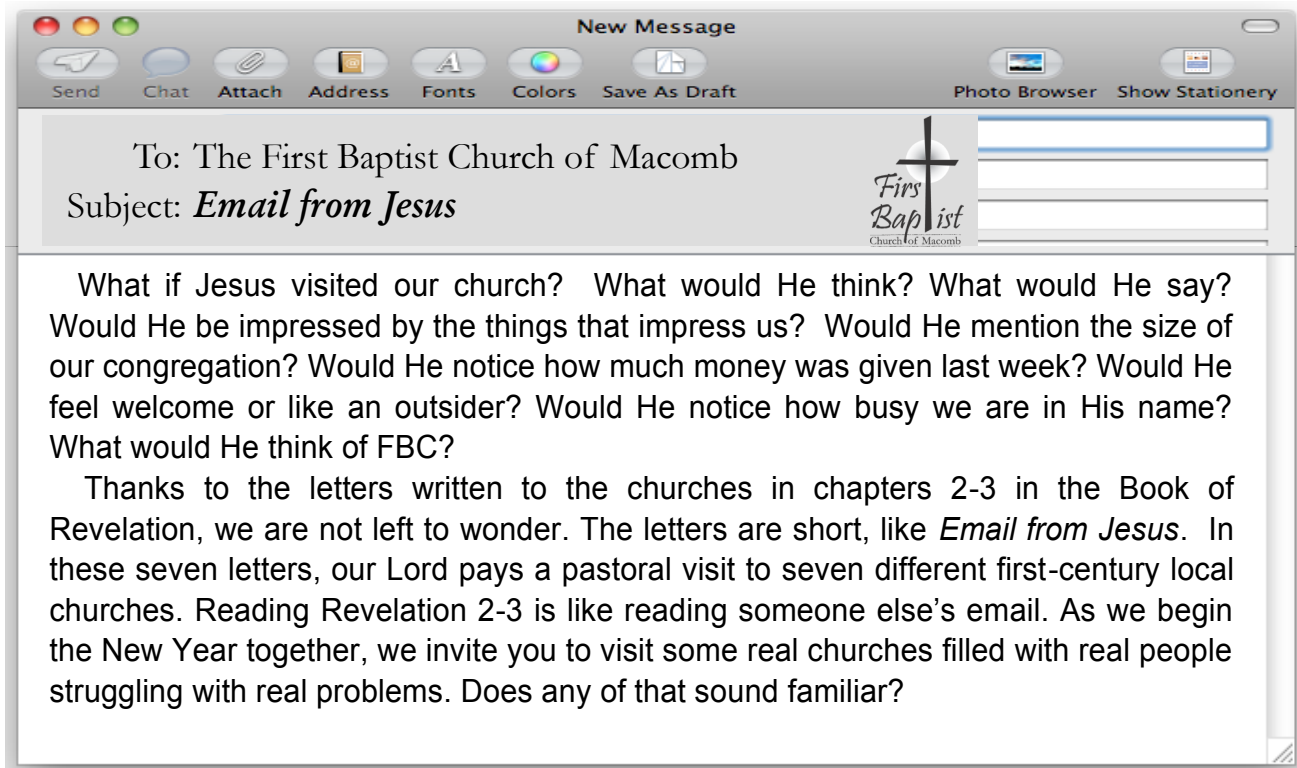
New Message

Send Chat Attach Address Fonts Colors Save As Draft Photo Browser Show Stationery

To: The First Baptist Church of Macomb
Subject: *Email from Jesus*

First Baptist Church of Macomb

What if Jesus visited our church? What would He think? What would He say? Would He be impressed by the things that impress us? Would He mention the size of our congregation? Would He notice how much money was given last week? Would He feel welcome or like an outsider? Would He notice how busy we are in His name? What would He think of FBC?

Thanks to the letters written to the churches in chapters 2-3 in the Book of Revelation, we are not left to wonder. The letters are short, like *Email from Jesus*. In these seven letters, our Lord pays a pastoral visit to seven different first-century local churches. Reading Revelation 2-3 is like reading someone else's email. As we begin the New Year together, we invite you to visit some real churches filled with real people struggling with real problems. Does any of that sound familiar?